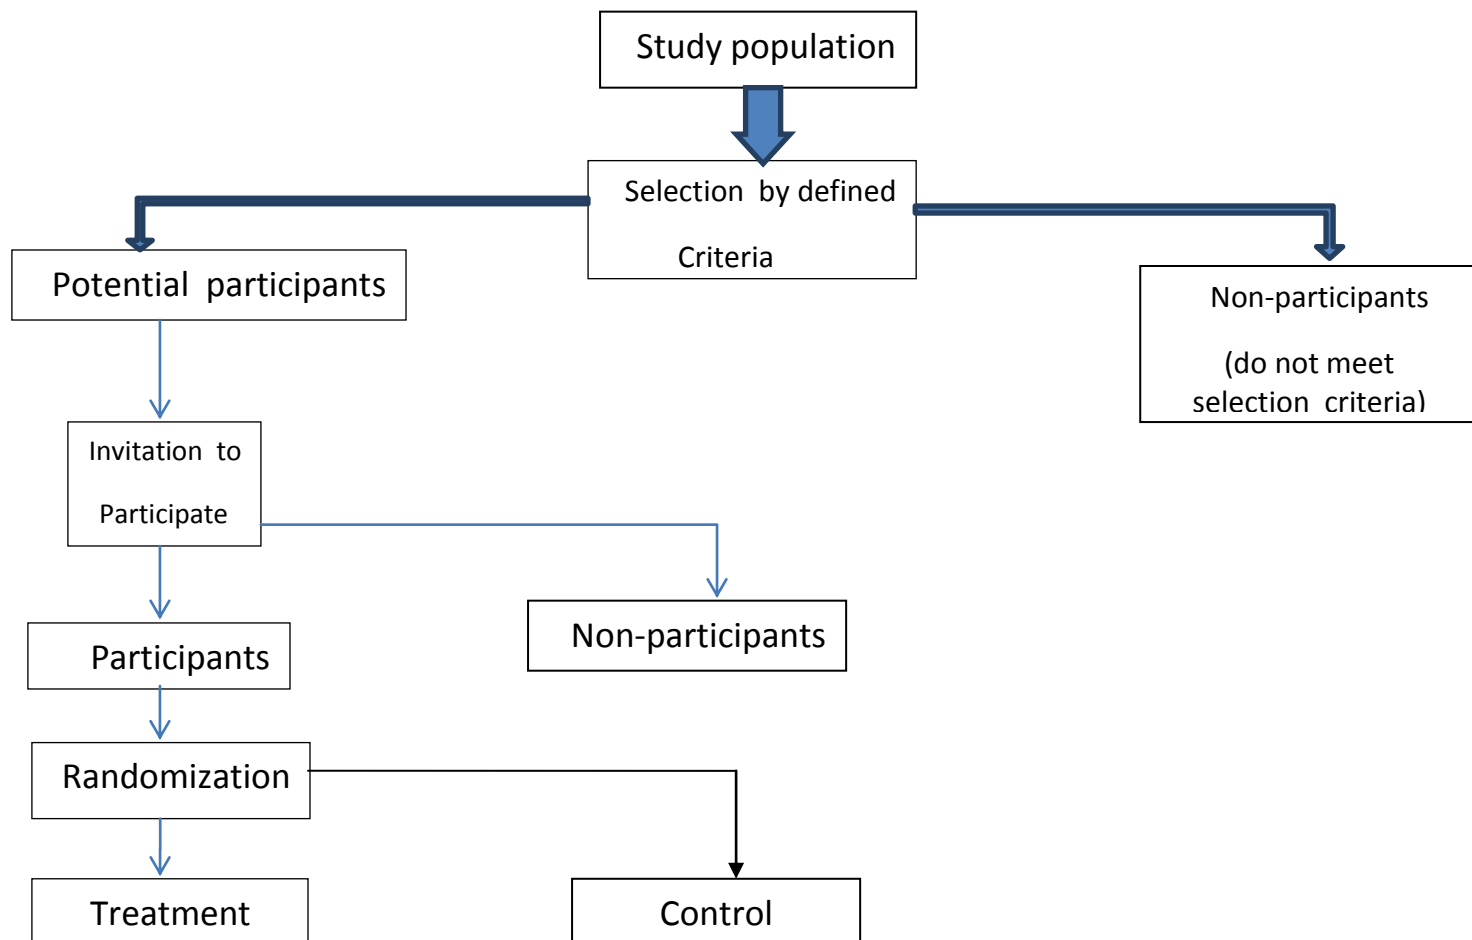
Study population

Selection by defined Criteria

Potential participants

Non-participants

(do not meet selection criteria)

Invitation to Participate

Non-participants

Participants

Randomization

Treatment

Control